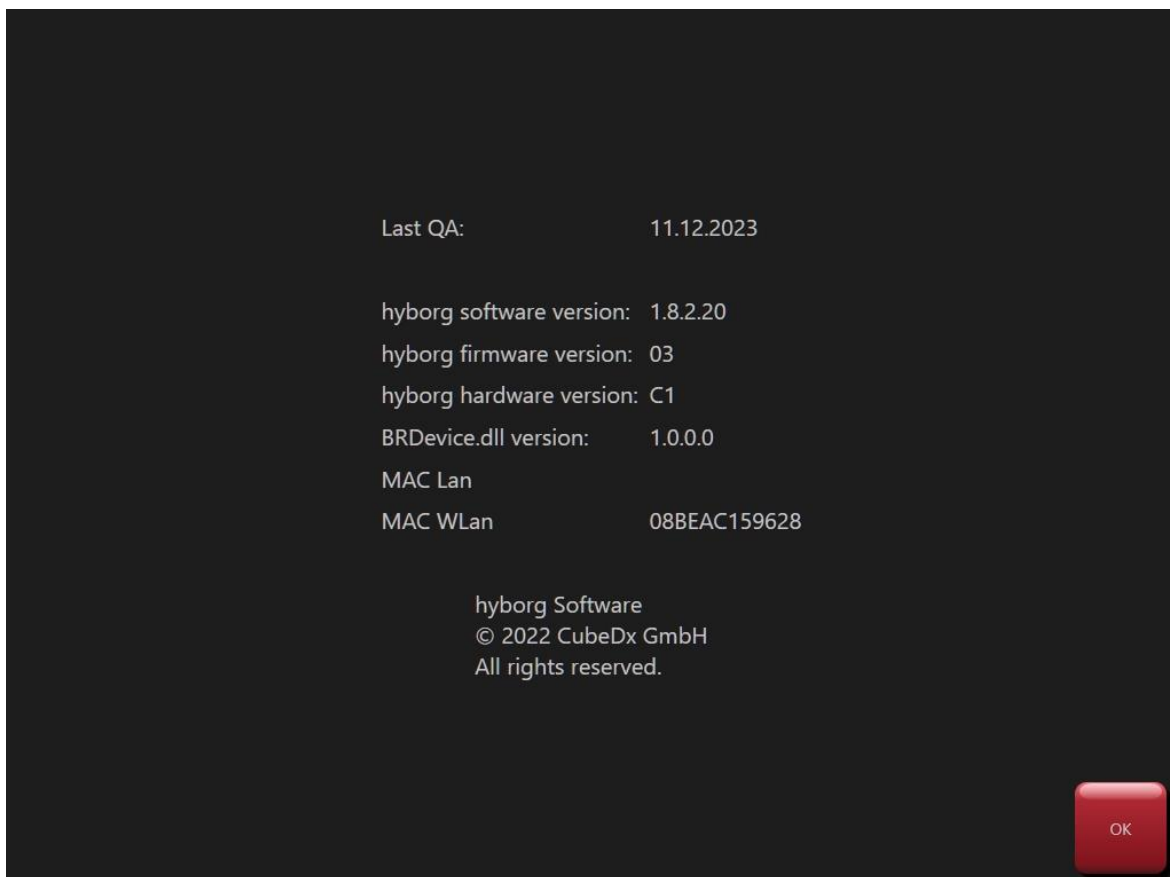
Last QA: 11.12.2023

hyborg software version: 1.8.2.20
hyborg firmware version: 03
hyborg hardware version: C1
BRDevice.dll version: 1.0.0.0
MAC Lan
MAC WLan 08BEAC159628

hyborg Software
© 2022 CubeDx GmbH
All rights reserved.

OK